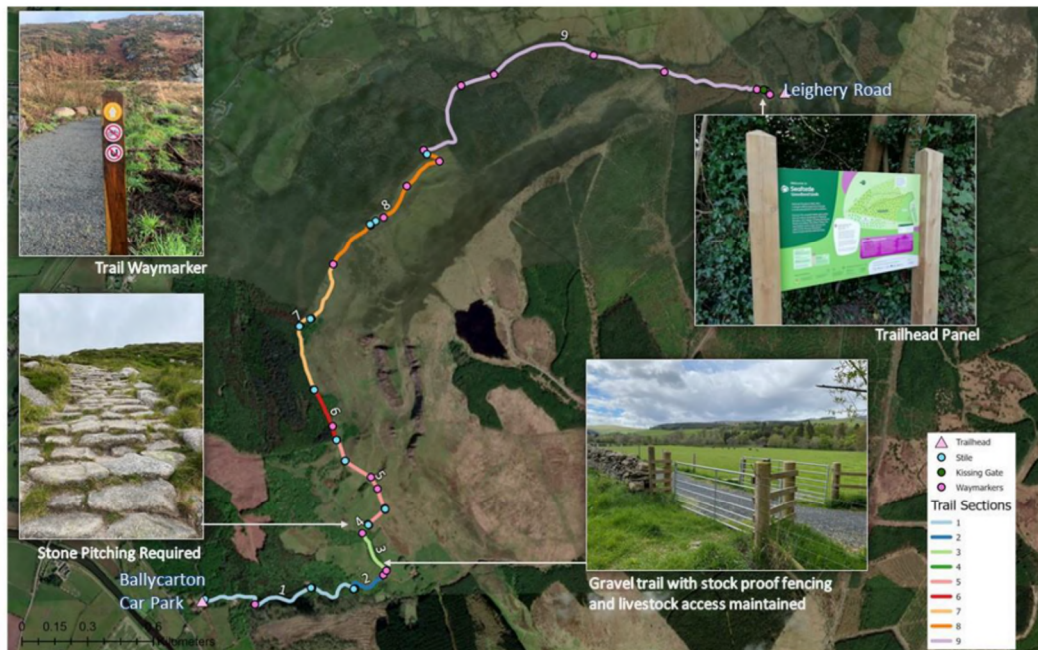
9

Leighery Road

Trail Waymarker

8

Trailhead Panel

7

6

5

4

Stone Pitching Required

3

Ballycarton Car Park

1

2

Gravel trail with stock proof fencing and livestock access maintained

Trailhead
Stile
Kissing Gate
Waymarkers

Trail Sections

| |
|---|
| 1 |
| 2 |
| 3 |
| 4 |
| 5 |
| 6 |
| 7 |
| 8 |
| 9 |

0 0.15 0.3 0.6 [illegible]